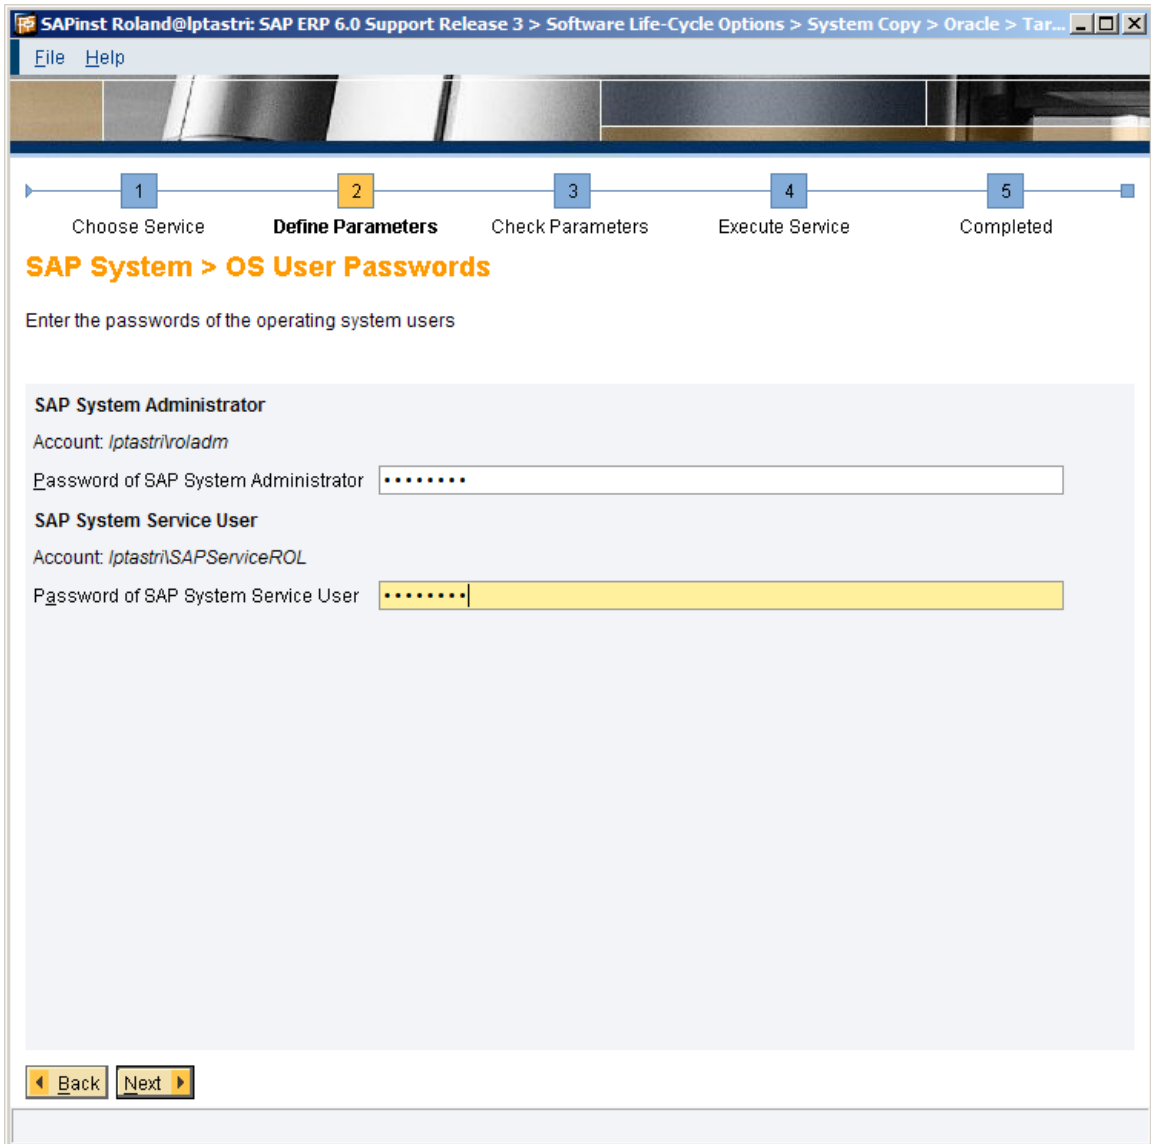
SAPinst Roland@lptastri: SAP ERP 6.0 Support Release 3 > Software Life-Cycle Options > System Copy > Oracle > Tar...

File Help

1 Choose Service
2 Define Parameters
3 Check Parameters
4 Execute Service
5 Completed

SAP System > OS User Passwords

Enter the passwords of the operating system users

SAP System Administrator

Account: lptastri\roladm

Password of SAP System Administrator ••••••••

SAP System Service User

Account: lptastri\SAPServiceROL

Password of SAP System Service User ••••••••

Back Next